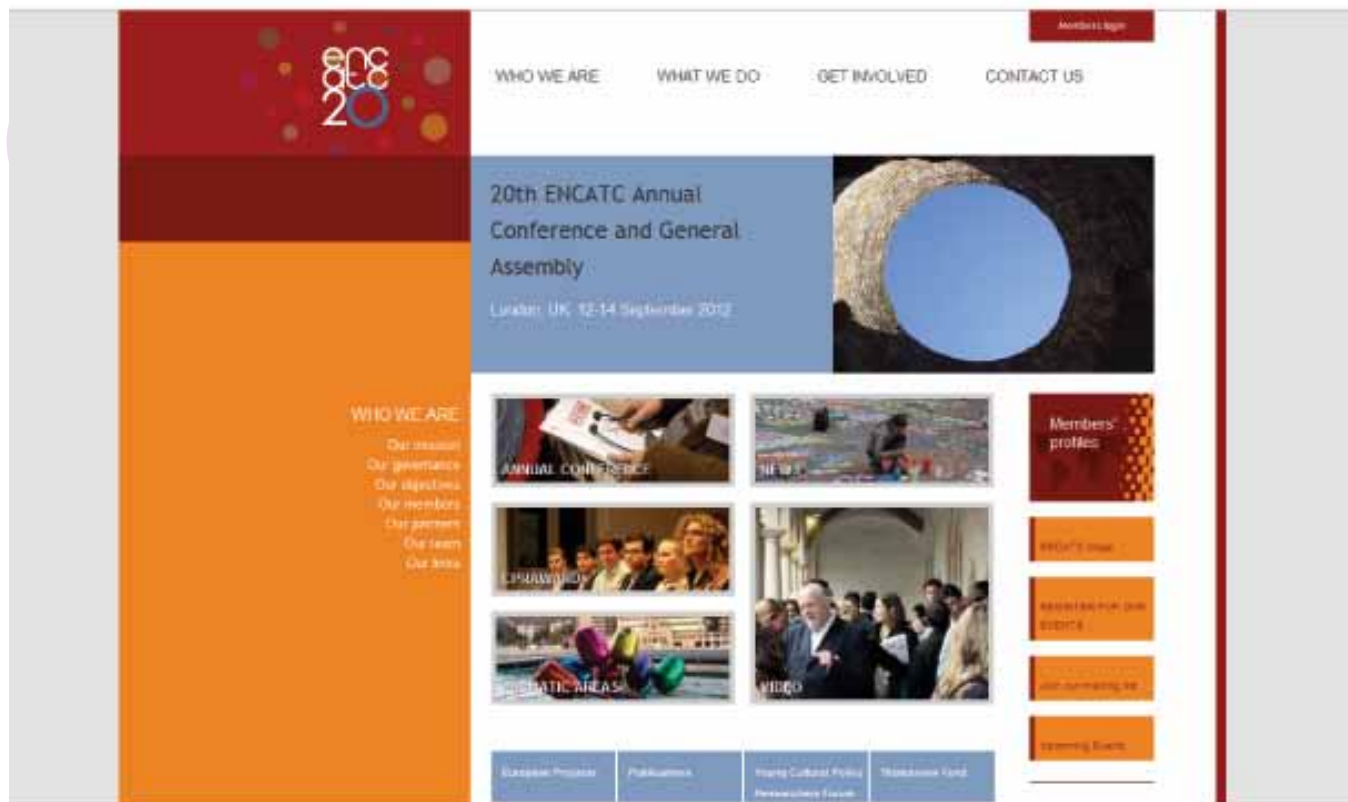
enc atc 20

Members login

WHO WE ARE WHAT WE DO GET INVOLVED CONTACT US

20th ENCATC Annual Conference and General Assembly

London, UK, 12-14 September 2012

WHO WE ARE
Our mission
Our governance
Our objectives
Our members
Our partners
Our team
Our fees

ANNUAL CONFERENCE

NEWS

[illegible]

VIDEO

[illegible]TIC AREAS

Members' profiles

ENCATC Shop

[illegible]

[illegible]

Upcoming Events

European Projects

Publications

Young Cultural Policy Researchers Forum

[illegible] Fund